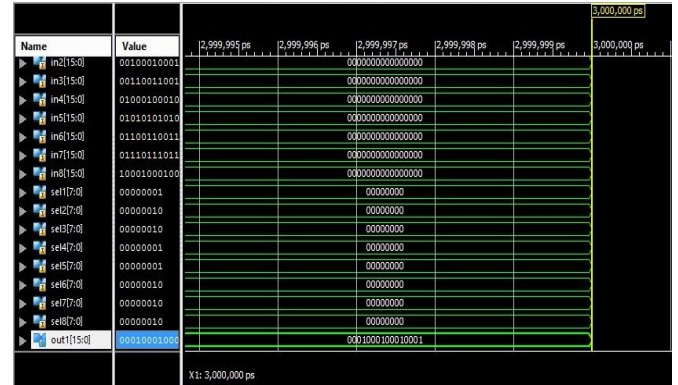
3,000,000 ps

| Name | Value | 2,999,995 ps | 2,999,996 ps | 2,999,997 ps | 2,999,998 ps | 2,999,999 ps | 3,000,000 ps |
|---|---|---|---|---|---|---|---|
| in2[15:0] | 00100010001 | | | 0000000000000000 | | | |
| in3[15:0] | 00110011001 | | | 0000000000000000 | | | |
| in4[15:0] | 01000100010 | | | 0000000000000000 | | | |
| in5[15:0] | 01010101010 | | | 0000000000000000 | | | |
| in6[15:0] | 01100110011 | | | 0000000000000000 | | | |
| in7[15:0] | 01110111011 | | | 0000000000000000 | | | |
| in8[15:0] | 10001000100 | | | 0000000000000000 | | | |
| sel1[7:0] | 00000001 | | | 00000000 | | | |
| sel2[7:0] | 00000010 | | | 00000000 | | | |
| sel3[7:0] | 00000010 | | | 00000000 | | | |
| sel4[7:0] | 00000001 | | | 00000000 | | | |
| sel5[7:0] | 00000001 | | | 00000000 | | | |
| sel6[7:0] | 00000010 | | | 00000000 | | | |
| sel7[7:0] | 00000010 | | | 00000000 | | | |
| sel8[7:0] | 00000010 | | | 00000000 | | | |
| out1[15:0] | 00010001000 | | | 0001000100010001 | | | |

X1: 3,000,000 ps